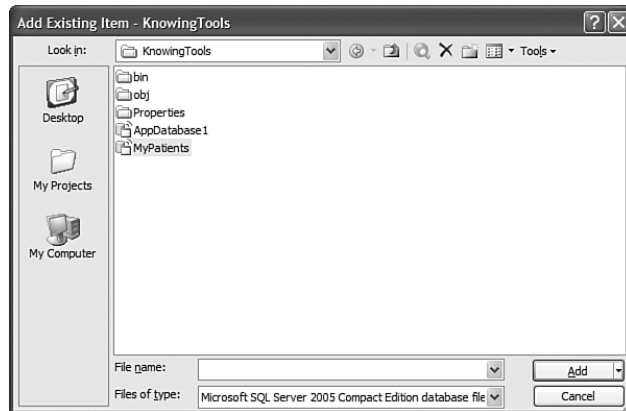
Add Existing Item - KnowingTools

?

X

Look in:

KnowingTools

Tools

Desktop

My Projects

My Computer

bin

obj

Properties

AppDatabase1

MyPatients

File name:

Files of type:

Microsoft SQL Server 2005 Compact Edition database file

Add

Cancel